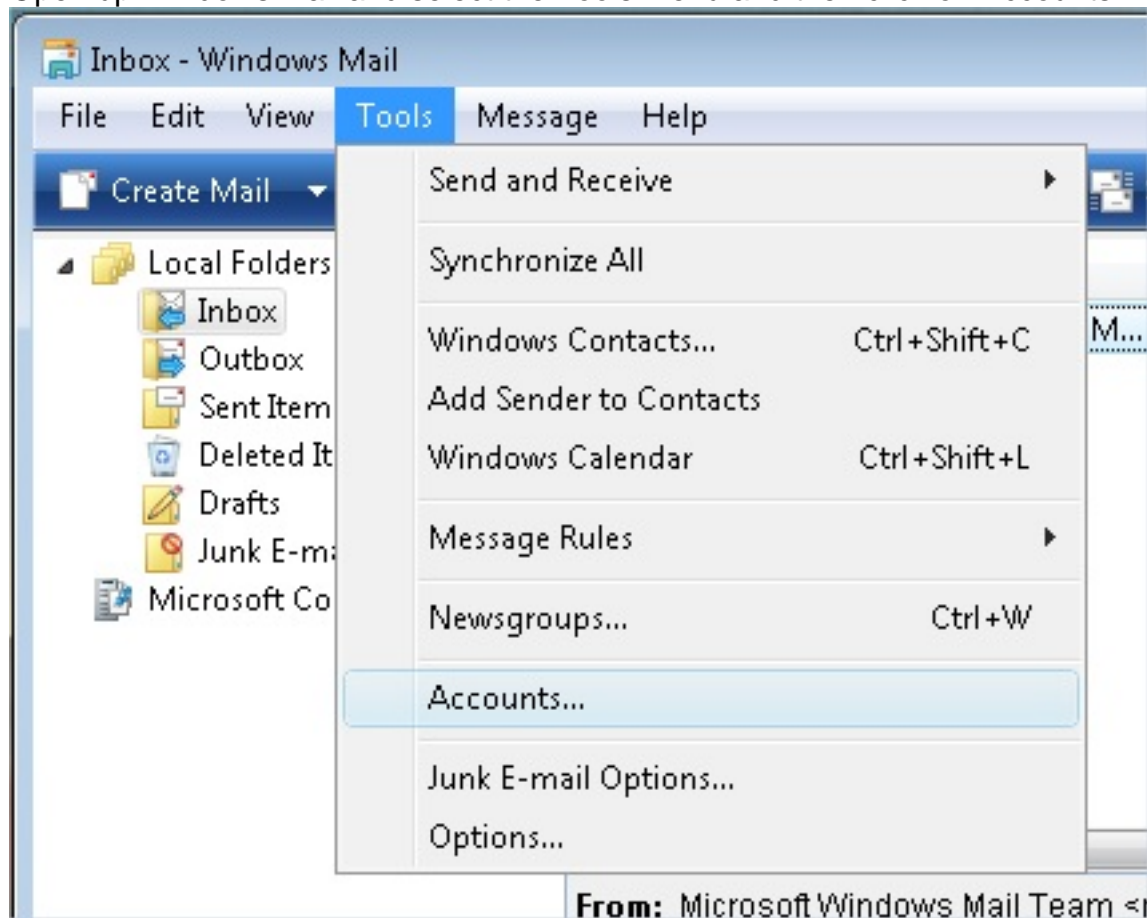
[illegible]

Inbox - Windows Mail

File Edit View Tools Message Help

Create Mail

Local Folders
Inbox
Outbox
Sent Item
Deleted It
Drafts
Junk E-m
Microsoft Co

Send and Receive

Synchronize All

Windows Contacts... Ctrl+Shift+C
Add Sender to Contacts
Windows Calendar Ctrl+Shift+L

Message Rules

Newsgroups... Ctrl+W

Accounts...

Junk E-mail Options...
Options...

M...

From: Microsoft Windows Mail Team <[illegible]